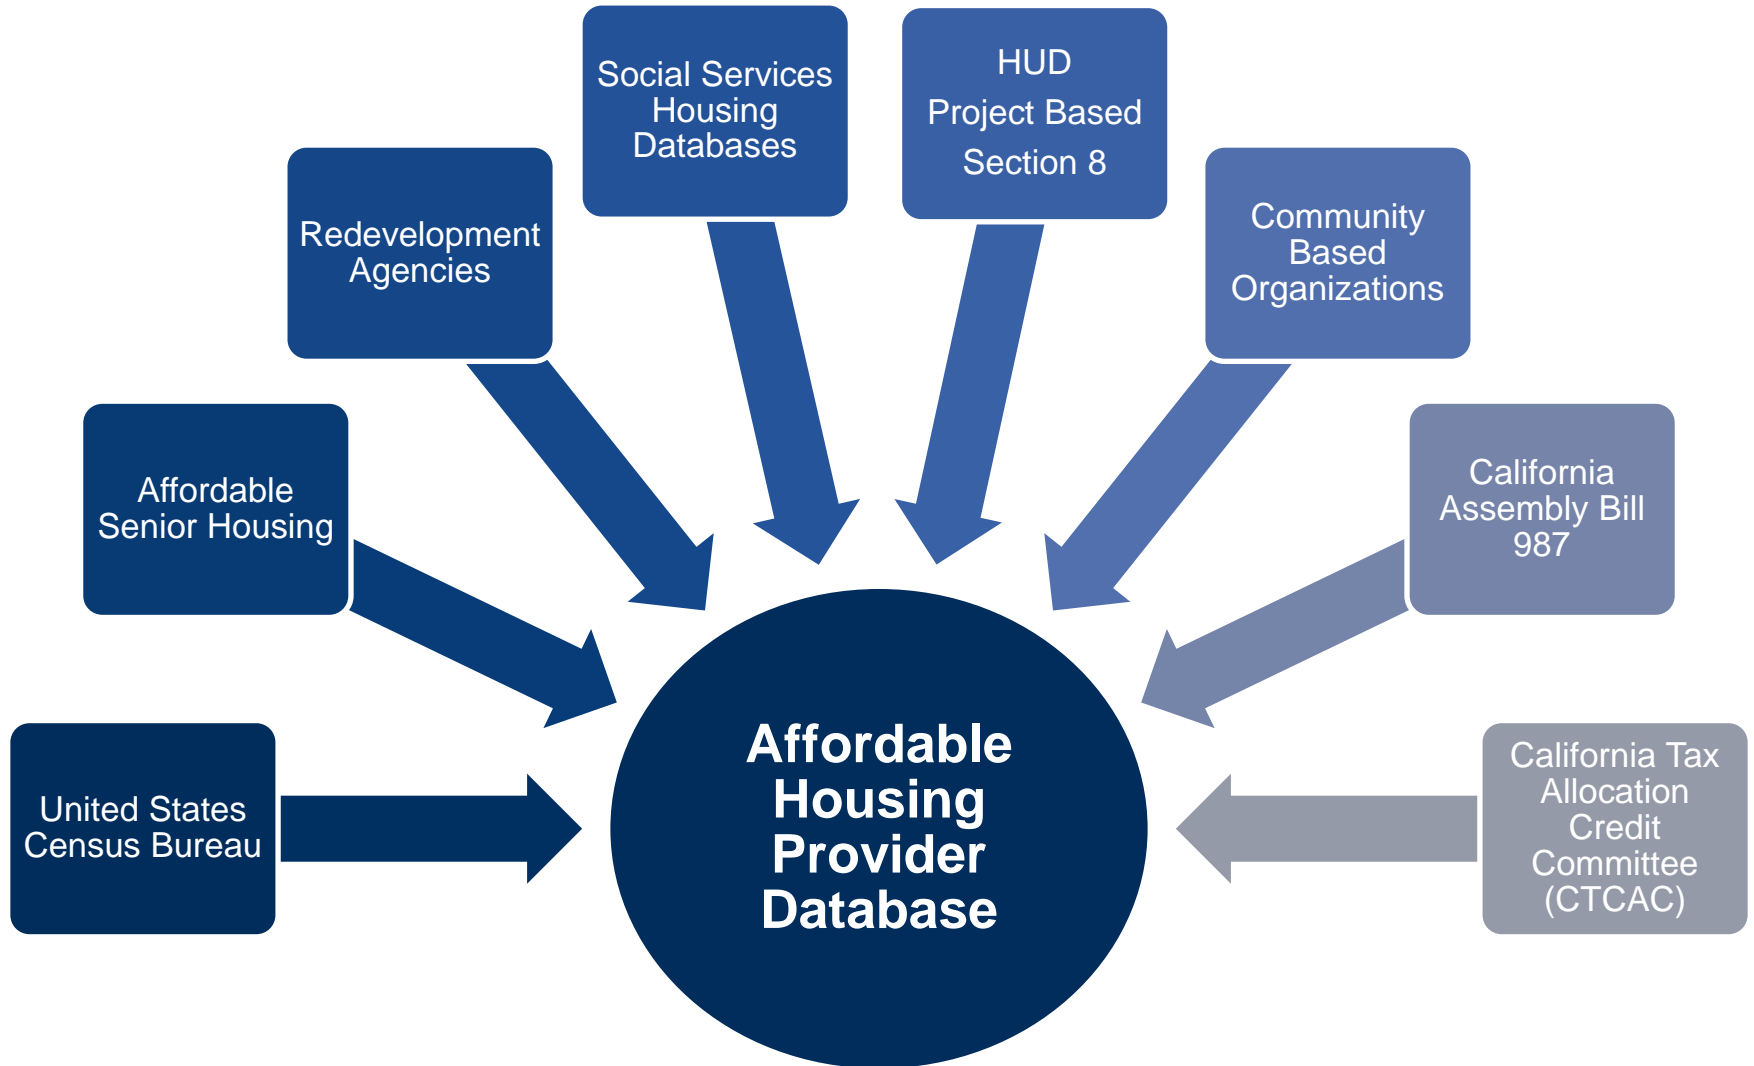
Social Services Housing Databases

HUD Project Based Section 8

Redevelopment Agencies

Community Based Organizations

Affordable Senior Housing

California Assembly Bill 987

United States Census Bureau

Affordable Housing Provider Database

California Tax Allocation Credit Committee (CTCAC)